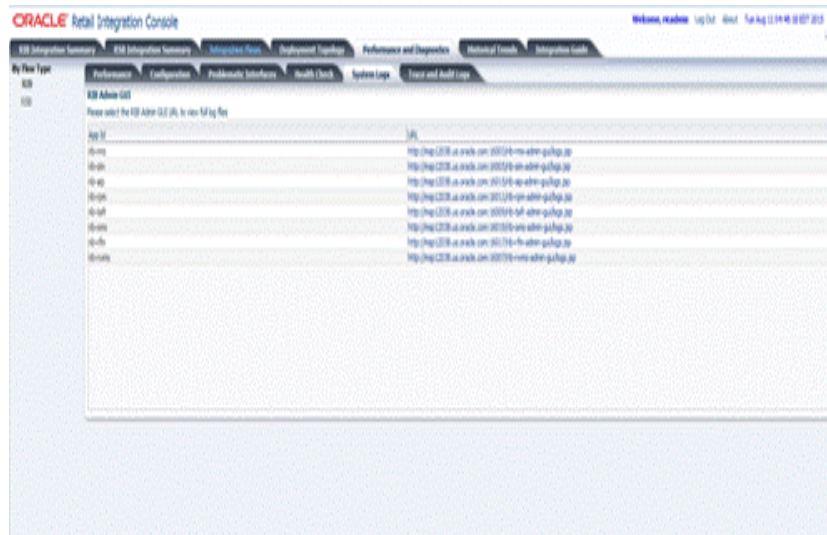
ORACLE Retail Integration Console

Welcome, rcadmin Log Out About Tue Aug 11 04:48:18 EDT 2015

RIB Integration Summary | RSB Integration Summary | Integration Flows | Deployment Topology | Performance and Diagnostics | Historical Trends | Integration Guide

By Flow Type
RIB
RSB

Performance | Configuration | Problematic Interfaces | Health Check | System Logs | Trace and Audit Logs

RIB Admin GUI
Please select the RIB Admin GUI URL to view full log files

| App Id | URL |
|---|---|
| rib-rms | http://msp12038.us.oracle.com:16007/rib-rms-admin-gui/logs.jsp |
| rib-sim | http://msp12038.us.oracle.com:16007/rib-sim-admin-gui/logs.jsp |
| rib-aip | http://msp12038.us.oracle.com:16107/rib-aip-admin-gui/logs.jsp |
| rib-rpm | http://msp12038.us.oracle.com:16011/rib-rpm-admin-gui/logs.jsp |
| rib-tafr | http://msp12038.us.oracle.com:16009/rib-tafr-admin-gui/logs.jsp |
| rib-sims | http://msp12038.us.oracle.com:16007/rib-sims-admin-gui/logs.jsp |
| rib-rfm | http://msp12038.us.oracle.com:16017/rib-rfm-admin-gui/logs.jsp |
| rib-rwms | http://msp12038.us.oracle.com:16007/rib-rwms-admin-gui/logs.jsp |